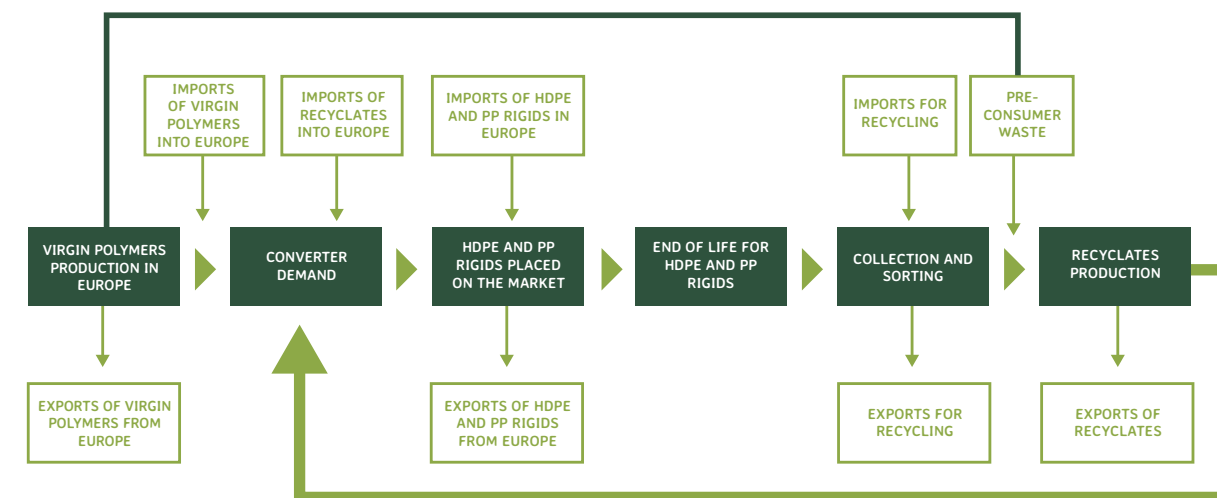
IMPORTS OF VIRGIN POLYMERS INTO EUROPE

IMPORTS OF RECYCLATES INTO EUROPE

IMPORTS OF HDPE AND PP RIGIDS IN EUROPE

IMPORTS FOR RECYCLING

PRE-CONSUMER WASTE

VIRGIN POLYMERS PRODUCTION IN EUROPE

CONVERTER DEMAND

HDPE AND PP RIGIDS PLACED ON THE MARKET

END OF LIFE FOR HDPE AND PP RIGIDS

COLLECTION AND SORTING

RECYCLATES PRODUCTION

EXPORTS OF VIRGIN POLYMERS FROM EUROPE

EXPORTS OF HDPE AND PP RIGIDS FROM EUROPE

EXPORTS FOR RECYCLING

EXPORTS OF RECYCLATES